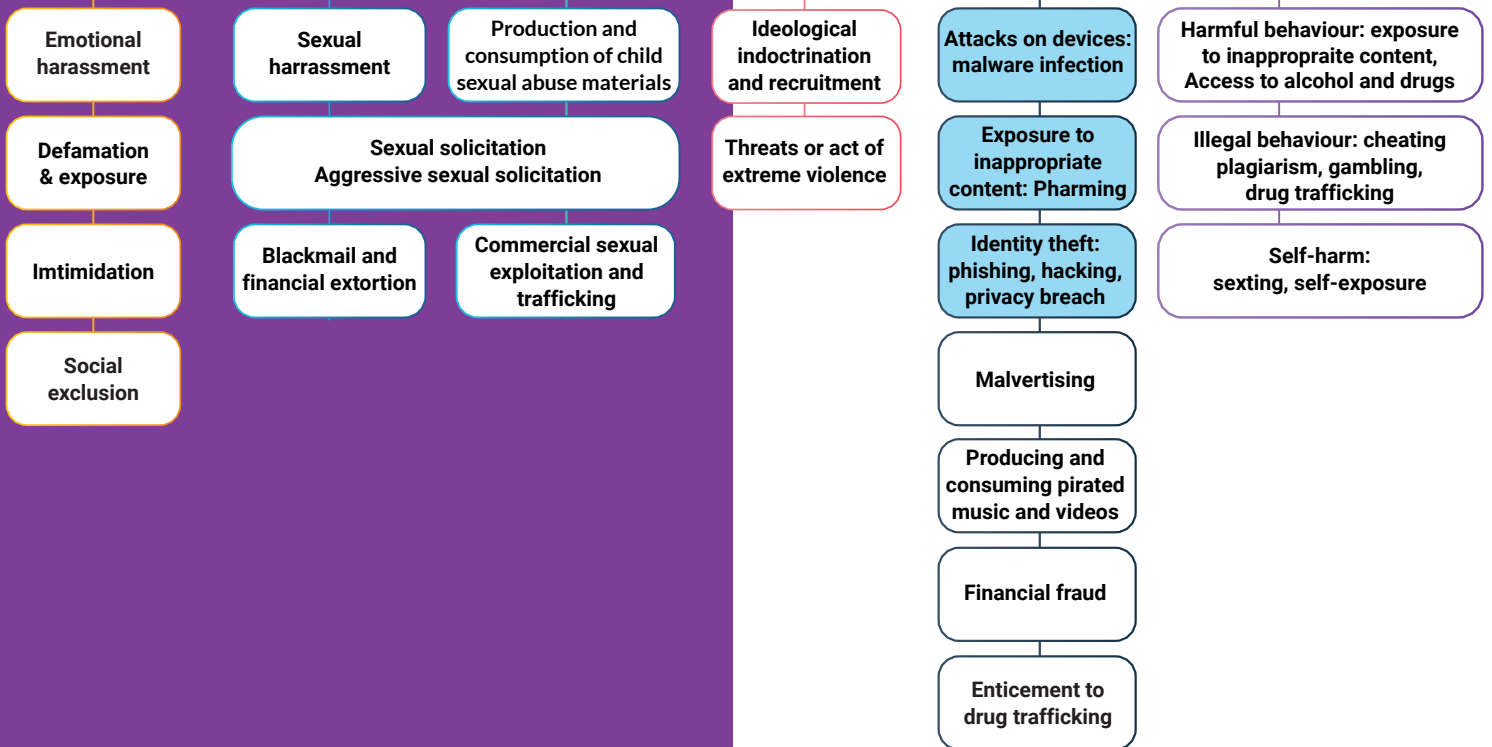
Emotional harassment

Defamation & exposure

Imtimidation

Social exclusion

Sexual harrassment

Production and consumption of child sexual abuse materials

Sexual solicitation
Aggressive sexual solicitation

Blackmail and financial extortion

Commercial sexual exploitation and trafficking

Ideological indoctrination and recruitment

Threats or act of extreme violence

Attacks on devices: malware infection

Exposure to inappropriate content: Pharming

Identity theft: phishing, hacking, privacy breach

Malvertising

Producing and consuming pirated music and videos

Financial fraud

Enticement to drug trafficking

Harmful behaviour: exposure to inappropraite content, Access to alcohol and drugs

Illegal behaviour: cheating plagiarism, gambling, drug trafficking

Self-harm: sexting, self-exposure